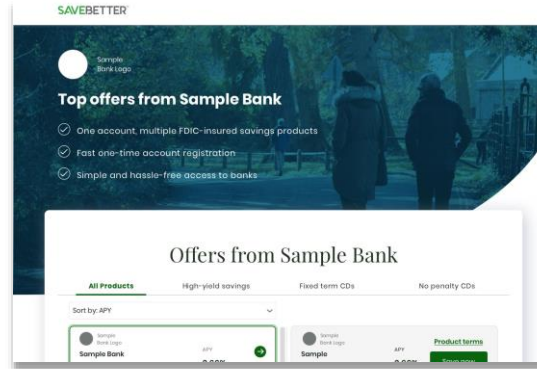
SAVEBETTER

Sample Bank Logo

Top offers from Sample Bank

One account, multiple FDIC-insured savings products

Fast one-time account registration

Simple and hassle-free access to banks

Offers from Sample Bank

All Products | High-yield savings | Fixed term CDs | No penalty CDs

Sort by: APY

Sample Bank Logo
Sample Bank
APY
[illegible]

Sample Bank Logo
Sample
APY
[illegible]
Product terms
Save now